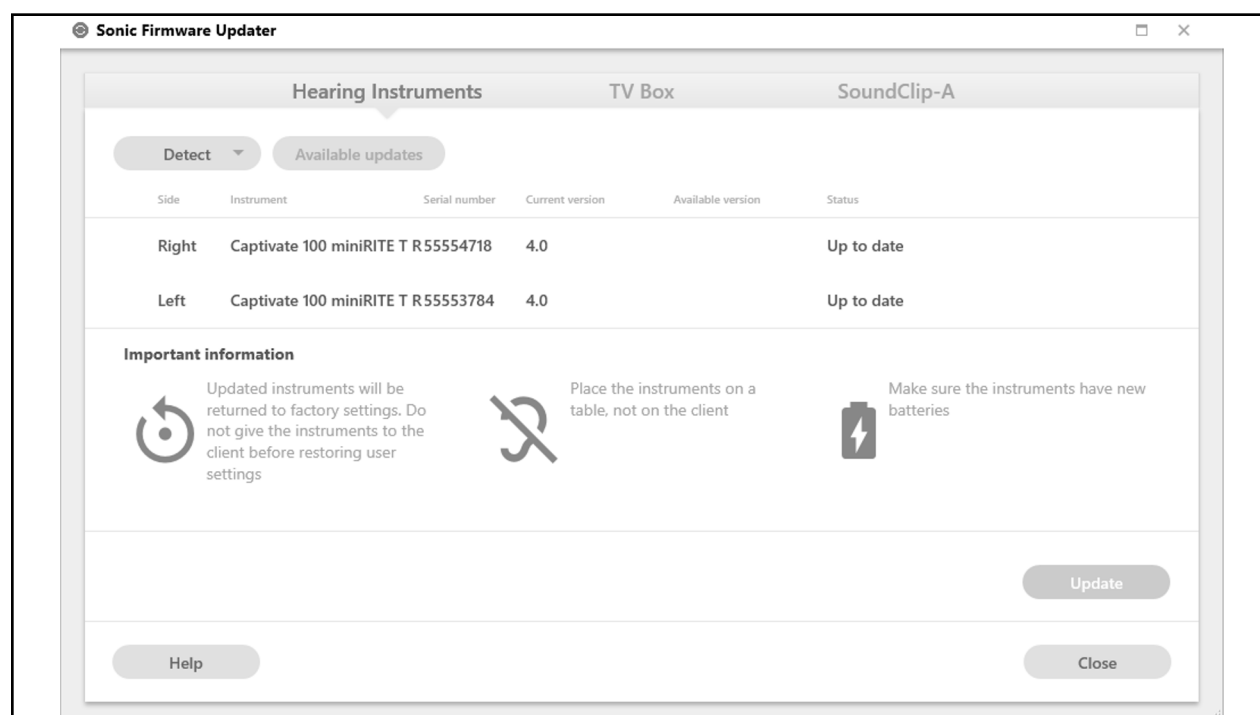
Sonic Firmware Updater

Hearing Instruments TV Box SoundClip-A

Detect Available updates

| Side | Instrument | Serial number | Current version | Available version | Status |
|---|---|---|---|---|---|
| Right | Captivate 100 miniRITE T | R55554718 | 4.0 | | Up to date |
| Left | Captivate 100 miniRITE T | R55553784 | 4.0 | | Up to date |

Important information

Updated instruments will be returned to factory settings. Do not give the instruments to the client before restoring user settings

Place the instruments on a table, not on the client

Make sure the instruments have new batteries

Update

Help

Close